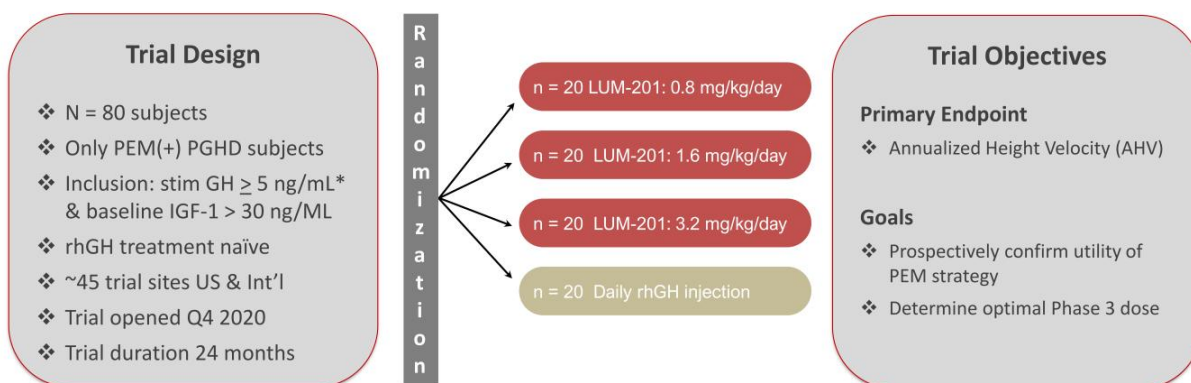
**Trial Design**

❖ N = 80 subjects
❖ Only PEM(+) PGHD subjects
❖ Inclusion: stim GH $\geq$ 5 ng/mL* & baseline IGF-1 > 30 ng/ML
❖ rhGH treatment naïve
❖ ~45 trial sites US & Int'l
❖ Trial opened Q4 2020
❖ Trial duration 24 months

R
a
n
d
o
m
i
z
a
t
i
o
n

n = 20 LUM-201: 0.8 mg/kg/day

n = 20 LUM-201: 1.6 mg/kg/day

n = 20 LUM-201: 3.2 mg/kg/day

n = 20 Daily rhGH injection

**Trial Objectives**

**Primary Endpoint**

❖ Annualized Height Velocity (AHV)

**Goals**

❖ Prospectively confirm utility of PEM strategy
❖ Determine optimal Phase 3 dose